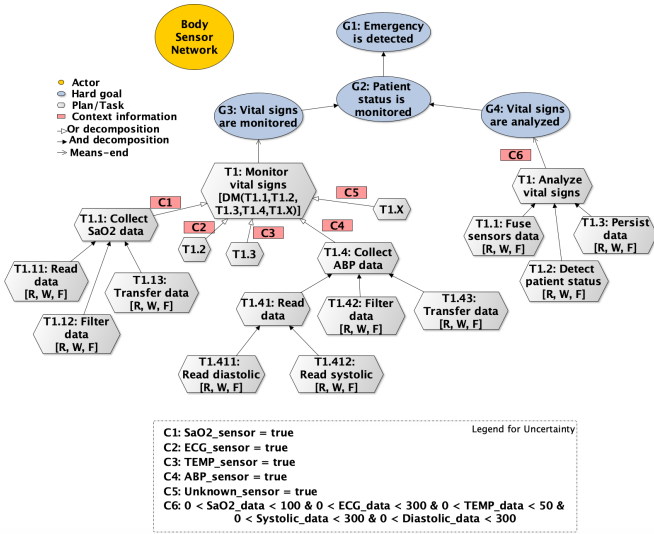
Body Sensor Network

G1: Emergency is detected

G2: Patient status is monitored

G3: Vital signs are monitored

G4: Vital signs are analyzed

Actor
Hard goal
Plan/Task
Context information
Or decomposition
And decomposition
Means-end

C6

T1: Analyze vital signs

T1.1: Fuse sensors data [R, W, F]

T1.3: Persist data [R, W, F]

T1.2: Detect patient status [R, W, F]

T1: Monitor vital signs [DM(T1.1,T1.2, T1.3,T1.4,T1.X)]

C1

C5

T1.1: Collect SaO2 data

C2

T1.X

C4

C3

T1.2

T1.3

T1.4: Collect ABP data

T1.11: Read data [R, W, F]

T1.13: Transfer data [R, W, F]

T1.12: Filter data [R, W, F]

T1.41: Read data

T1.42: Filter data [R, W, F]

T1.43: Transfer data [R, W, F]

T1.411: Read diastolic [R, W, F]

T1.412: Read systolic [R, W, F]

Legend for Uncertainty

C1: SaO2_sensor = true
C2: ECG_sensor = true
C3: TEMP_sensor = true
C4: ABP_sensor = true
C5: Unknown_sensor = true
C6: $0 <$ SaO2_data $< 100$ & $0 <$ ECG_data $< 300$ & $0 <$ TEMP_data $< 50$ & $0 <$ Systolic_data $< 300$ & $0 <$ Diastolic_data $< 300$